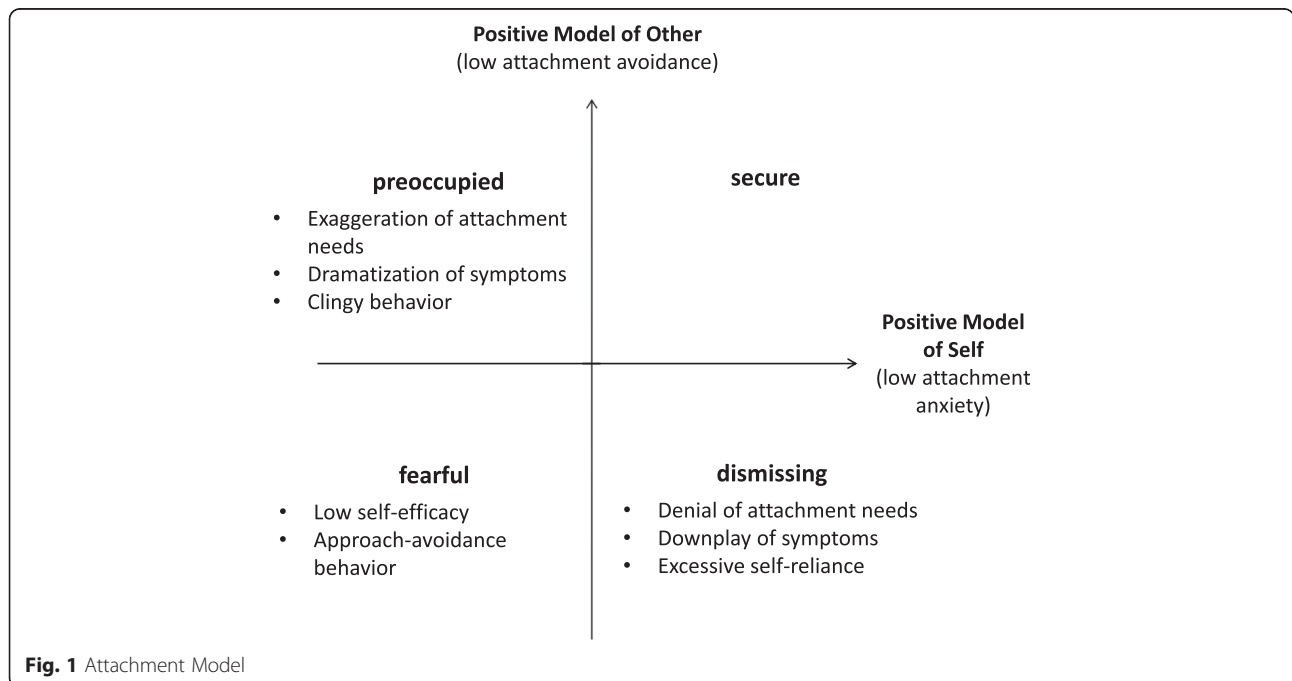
**Positive Model of Other**
(low attachment avoidance)

**preoccupied**
- Exaggeration of attachment needs
- Dramatization of symptoms
- Clingy behavior

**secure**

**Positive Model of Self**
(low attachment anxiety)

**fearful**
- Low self-efficacy
- Approach-avoidance behavior

**dismissing**
- Denial of attachment needs
- Downplay of symptoms
- Excessive self-reliance

**Fig. 1** Attachment Model